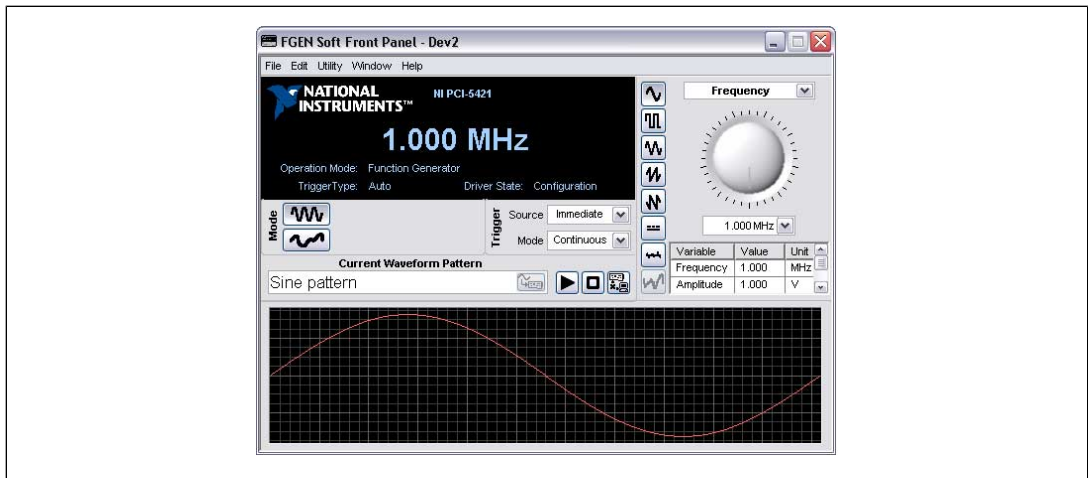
FGEN Soft Front Panel - Dev2

File Edit Utility Window Help

NATIONAL INSTRUMENTS™ NI PCI-5421

1.000 MHz

Operation Mode: Function Generator

TriggerType: Auto Driver State: Configuration

Mode

Trigger Source Immediate

Mode Continuous

Current Waveform Pattern

Sine pattern

Frequency

1.000 MHz

| Variable | Value | Unit |
|---|---|---|
| Frequency | 1.000 | MHz |
| Amplitude | 1.000 | V |